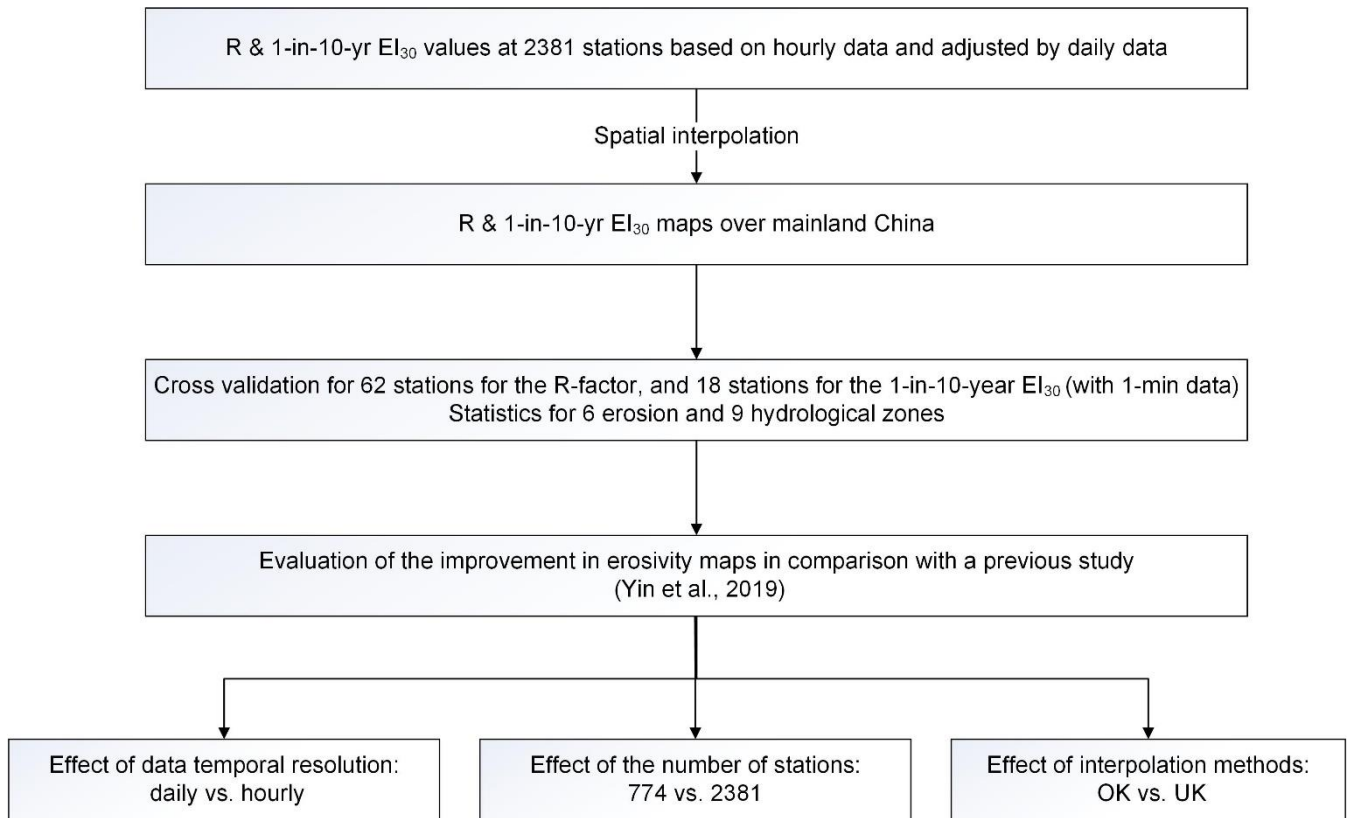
R & 1-in-10-yr $EI_{30}$ values at 2381 stations based on hourly data and adjusted by daily data

Spatial interpolation

R & 1-in-10-yr $EI_{30}$ maps over mainland China

Cross validation for 62 stations for the R-factor, and 18 stations for the 1-in-10-year $EI_{30}$ (with 1-min data)
Statistics for 6 erosion and 9 hydrological zones

Evaluation of the improvement in erosivity maps in comparison with a previous study (Yin et al., 2019)

Effect of data temporal resolution: daily vs. hourly

Effect of the number of stations: 774 vs. 2381

Effect of interpolation methods: OK vs. UK